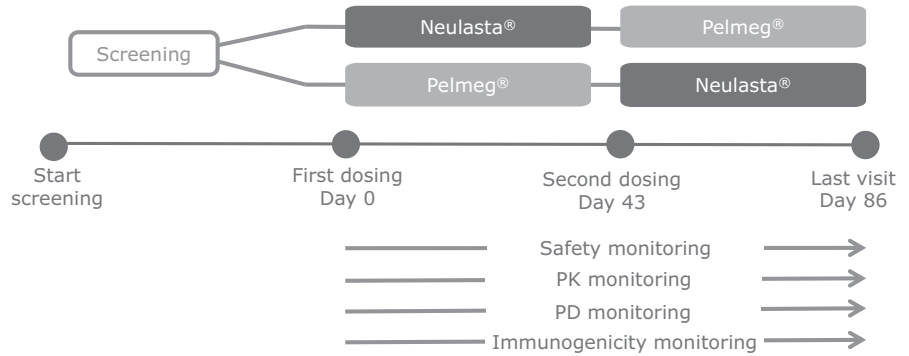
Screening

Neulasta®

Pelmeg®

Pelmeg®

Neulasta®

Start screening

First dosing Day 0

Second dosing Day 43

Last visit Day 86

Safety monitoring

PK monitoring

PD monitoring

Immunogenicity monitoring